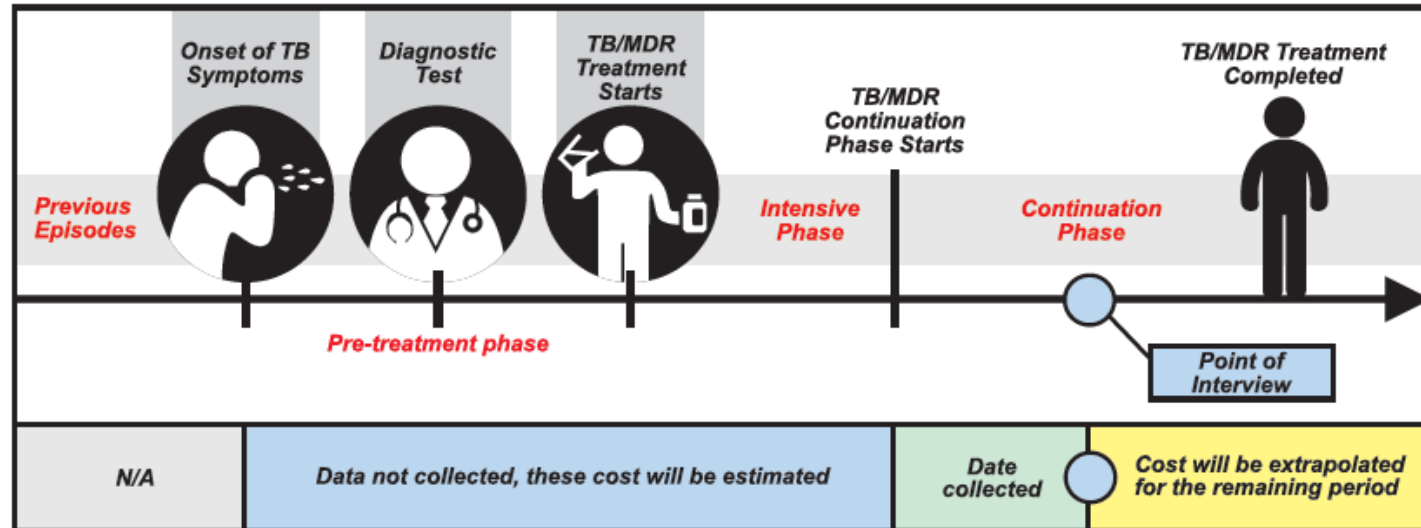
Onset of TB Symptoms

Diagnostic Test

TB/MDR Treatment Starts

TB/MDR Continuation Phase Starts

TB/MDR Treatment Completed

Previous Episodes

Intensive Phase

Continuation Phase

Pre-treatment phase

Point of Interview

| N/A | Data not collected, these cost will be estimated | Date collected | Cost will be extrapolated for the remaining period |
|---|---|---|---|